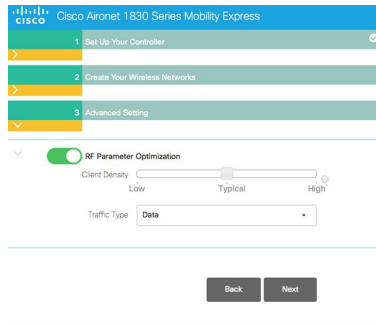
cisco Cisco Aironet 1830 Series Mobility Express

1 Set Up Your Controller

2 Create Your Wireless Networks

3 Advanced Setting

RF Parameter Optimization

Client Density

Low Typical High

Traffic Type Data

Back Next